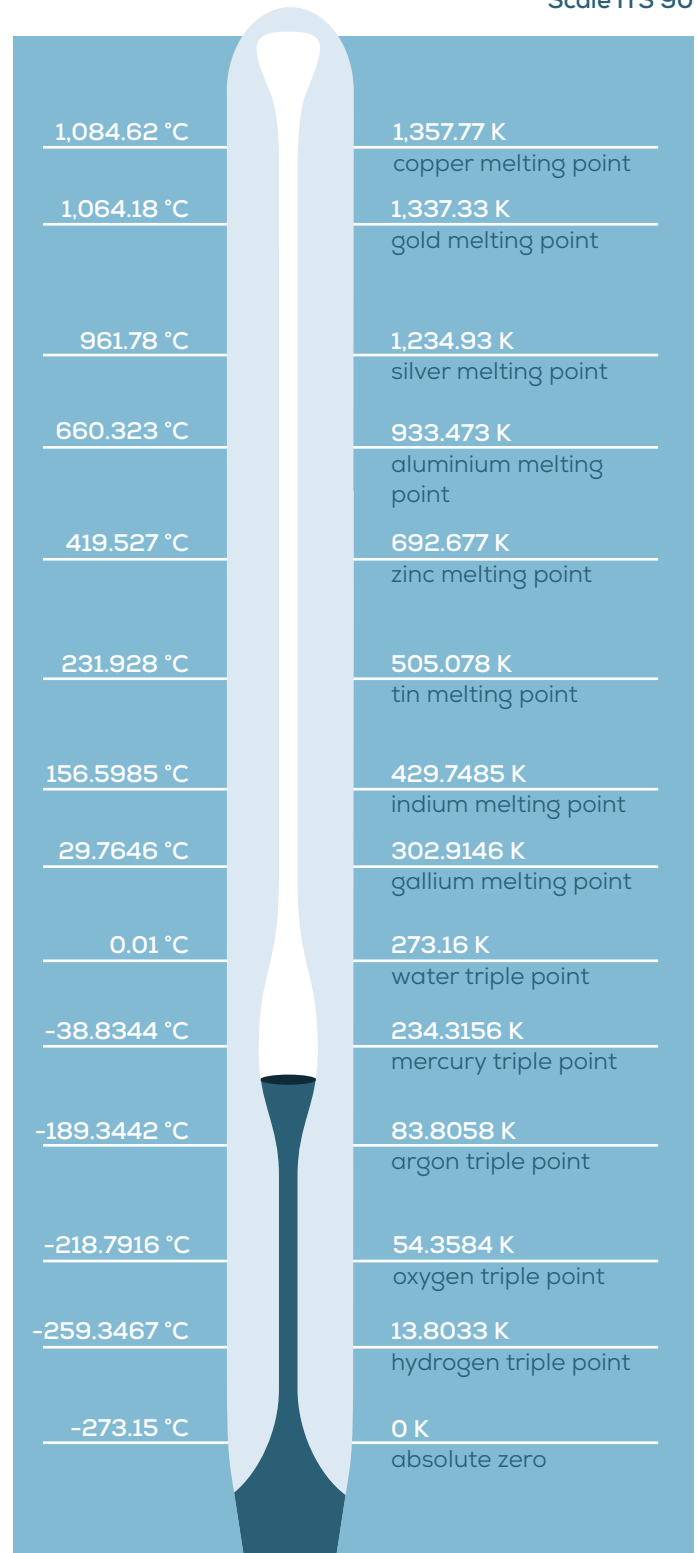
Scale ITS 90

1,084.62 °C
1,357.77 K
copper melting point

1,064.18 °C
1,337.33 K
gold melting point

961.78 °C
1,234.93 K
silver melting point

660.323 °C
933.473 K
aluminium melting point

419.527 °C
692.677 K
zinc melting point

231.928 °C
505.078 K
tin melting point

156.5985 °C
429.7485 K
indium melting point

29.7646 °C
302.9146 K
gallium melting point

0.01 °C
273.16 K
water triple point

-38.8344 °C
234.3156 K
mercury triple point

-189.3442 °C
83.8058 K
argon triple point

-218.7916 °C
54.3584 K
oxygen triple point

-259.3467 °C
13.8033 K
hydrogen triple point

-273.15 °C
0 K
absolute zero